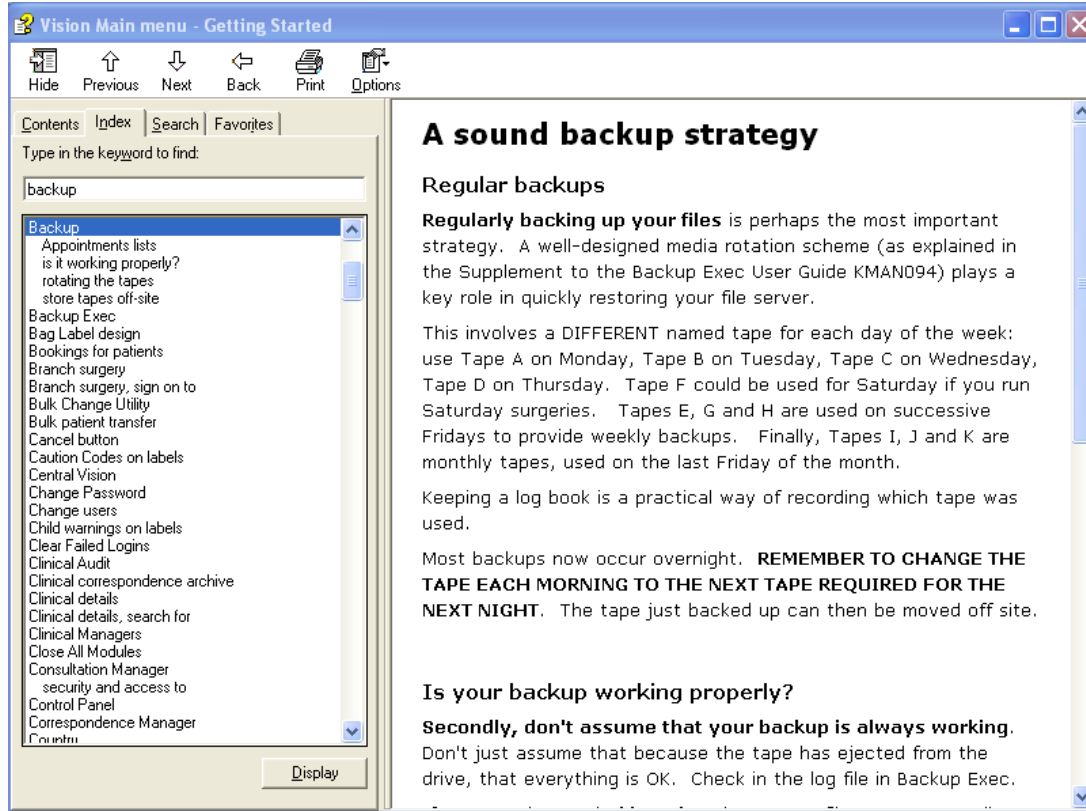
Vision Main menu - Getting Started

Hide Previous Next Back Print Options

Contents Index Search Favorites

Type in the keyword to find:

backup

Backup
Appointments lists
is it working properly?
rotating the tapes
store tapes off-site
Backup Exec
Bag Label design
Bookings for patients
Branch surgery
Branch surgery, sign on to
Bulk Change Utility
Bulk patient transfer
Cancel button
Caution Codes on labels
Central Vision
Change Password
Change users
Child warnings on labels
Clear Failed Logins
Clinical Audit
Clinical correspondence archive
Clinical details
Clinical details, search for
Clinical Managers
Close All Modules
Consultation Manager
security and access to
Control Panel
Correspondence Manager
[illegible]

Display

A sound backup strategy

Regular backups

**Regularly backing up your files** is perhaps the most important strategy. A well-designed media rotation scheme (as explained in the Supplement to the Backup Exec User Guide KMAN094) plays a key role in quickly restoring your file server.

This involves a DIFFERENT named tape for each day of the week: use Tape A on Monday, Tape B on Tuesday, Tape C on Wednesday, Tape D on Thursday. Tape F could be used for Saturday if you run Saturday surgeries. Tapes E, G and H are used on successive Fridays to provide weekly backups. Finally, Tapes I, J and K are monthly tapes, used on the last Friday of the month.

Keeping a log book is a practical way of recording which tape was used.

Most backups now occur overnight. **REMEMBER TO CHANGE THE TAPE EACH MORNING TO THE NEXT TAPE REQUIRED FOR THE NEXT NIGHT**. The tape just backed up can then be moved off site.

Is your backup working properly?

**Secondly, don't assume that your backup is always working**. Don't just assume that because the tape has ejected from the drive, that everything is OK. Check in the log file in Backup Exec.

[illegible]